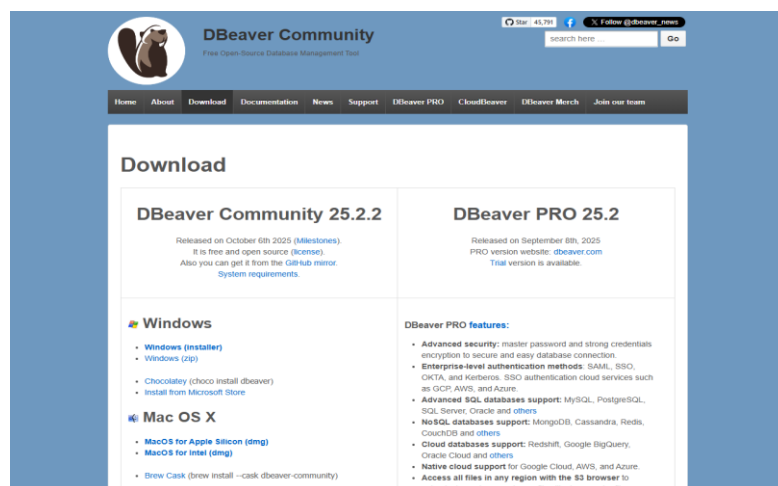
DBeaver Community

Free Open-Source Database Management Tool

Star 43,791

Follow @dbeaver_news

search here ...

Go

Home About Download Documentation News Support DBeaver PRO CloudBeaver DBeaver Merch Join our team

Download

| DBeaver Community 25.2.2 | DBeaver PRO 25.2 |
|---|---|
| Released on October 6th 2025 (Milestones). It is free and open source (license). Also you can get it from the GitHub mirror. System requirements. | Released on September 8th, 2025 PRO version website: dbeaver.com Trial version is available. |

Windows

- Windows (installer)
- Windows (zip)

- Chocolatey (choco install dbeaver)
- Install from Microsoft Store

Mac OS X

- MacOS for Apple Silicon (dmg)
- MacOS for Intel (dmg)

- Brew Cask (brew install --cask dbeaver-community)

DBeaver PRO features:

- Advanced security: master password and strong credentials encryption to secure and easy database connection.
- Enterprise-level authentication methods: SAML, SSO, OKTA, and Kerberos. SSO authentication cloud services such as GCP, AWS, and Azure.
- Advanced SQL databases support: MySQL, PostgreSQL, SQL Server, Oracle and others
- NoSQL databases support: MongoDB, Cassandra, Redis, CouchDB and others
- Cloud databases support: Redshift, Google BigQuery, Oracle Cloud and others
- Native cloud support for Google Cloud, AWS, and Azure.
- Access all files in any region with the S3 browser to